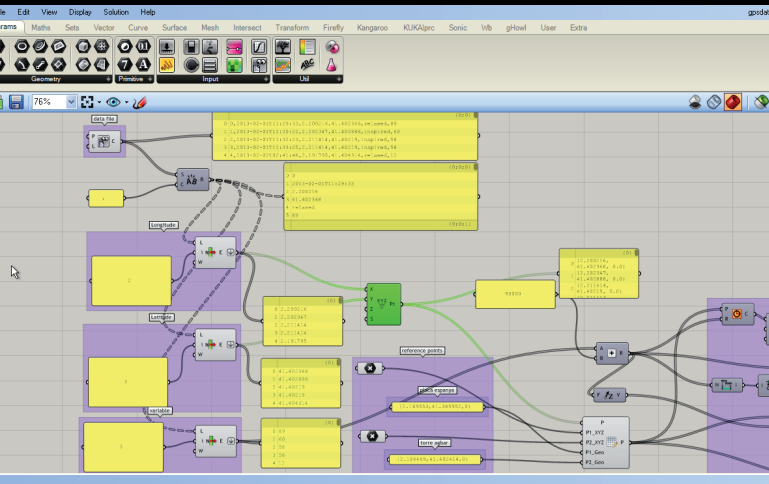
le Edit View Display Solution Help

gpsdat

rams Maths Sets Vector Curve Surface Mesh Intersect Transform Firefly Kangaroo KUKA|prc Sonic Wb gHowl User Extra

Geometry

Primitive

Input

Util

76%

data_file

P

C

{0;0}

0 0,2013-02-01T11:29:33,2.1900,41.400366,relaxed,89

1 1,2013-02-01T11:29:33,2.190347,41.400888,inspired,60

2 2,2013-02-01T11:29:33,2.1714,41.40019,inspired,58

3 3,2013-02-01T11:29:33,2.21414,41.40019,inspired,58

4 4,2013-02-01T11:29:46,2.19795,41.4045,relaxed,12

AB

{0;0;0}

0 0

1 2013-02-01T11:29:33

2 2.190016

3 41.400348

4 relaxed

5 89

{0;0;1}

,

Longitude

E

W

2

Latitude

E

W

3

variable

E

W

5

{0}

0 2.19016

1 2.190347

2 2.171414

3 2.21414

4 2.19795

{0}

0 41.400348

1 41.400888

2 41.40019

3 41.40019

4 41.4045

{0}

0 89

1 60

2 58

3 58

4 12

X

Y

Z

S

XYZ

Pt

99999

{0}

0 {2.19016, 41.400348, 0.0}

1 {2.190347, 41.400888, 0.0}

2 {2.171414, 41.40019, 0.0}

reference_points

placa espanya

{2.149653,41.366852,0}

torre agbar

{2.189655,41.403414,0}

A

B

R

F

Y

P

P1_XYZ

P2_XYZ

P1_Geo

P2_Geo

P

P

C